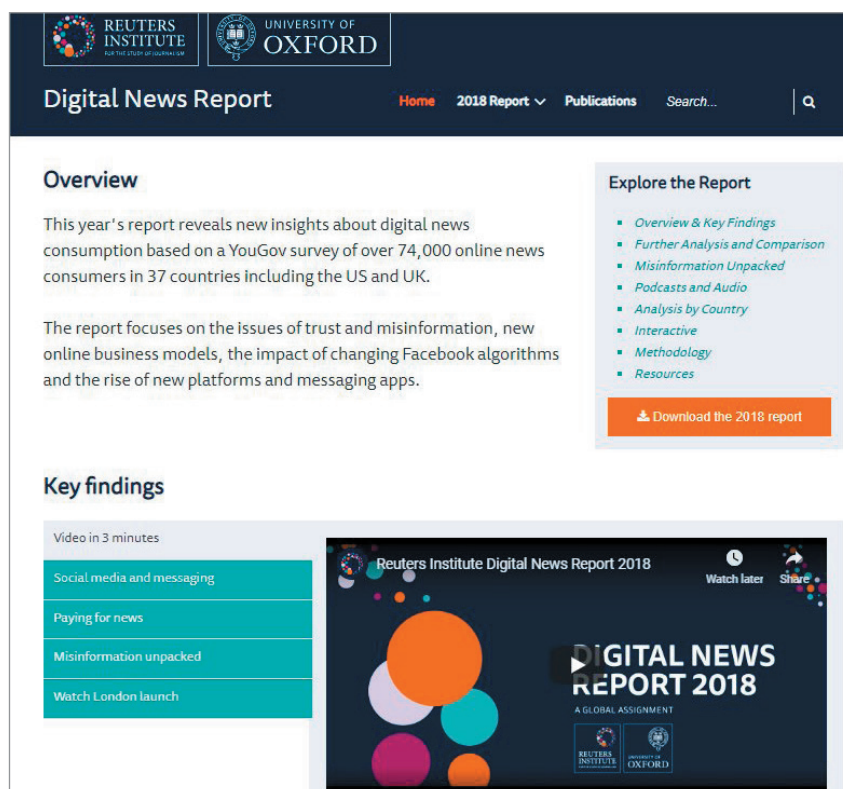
REUTERS INSTITUTE FOR THE STUDY OF JOURNALISM

UNIVERSITY OF OXFORD

Digital News Report

Home 2018 Report Publications Search...

Overview

This year's report reveals new insights about digital news consumption based on a YouGov survey of over 74,000 online news consumers in 37 countries including the US and UK.

The report focuses on the issues of trust and misinformation, new online business models, the impact of changing Facebook algorithms and the rise of new platforms and messaging apps.

Explore the Report

- Overview & Key Findings
- Further Analysis and Comparison
- Misinformation Unpacked
- Podcasts and Audio
- Analysis by Country
- Interactive
- Methodology
- Resources

Download the 2018 report

Key findings

Video in 3 minutes

Social media and messaging

Paying for news

Misinformation unpacked

Watch London launch

Reuters Institute Digital News Report 2018

Watch later

Share

DIGITAL NEWS REPORT 2018

A GLOBAL ASSIGNMENT

REUTERS INSTITUTE

UNIVERSITY OF OXFORD